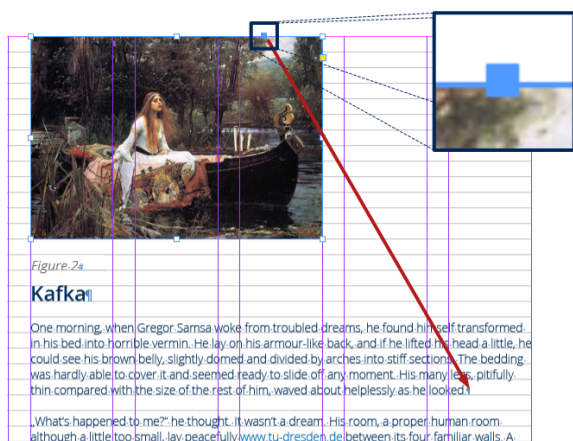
Figure 2¶

Kafka¶

One morning, when Gregor Samsa woke from troubled dreams, he found himself transformed in his bed into horrible vermin. He lay on his armour-like back, and if he lifted his head a little, he could see his brown belly, slightly domed and divided by arches into stiff sections. The bedding was hardly able to cover it and seemed ready to slide off any moment. His many legs, pitifully thin compared with the size of the rest of him, waved about helplessly as he looked.¶

„What's happened to me?" he thought. It wasn't a dream. His room, a proper human room although a little too small, lay peacefully www.tu-dresden.de between its four familiar walls. A